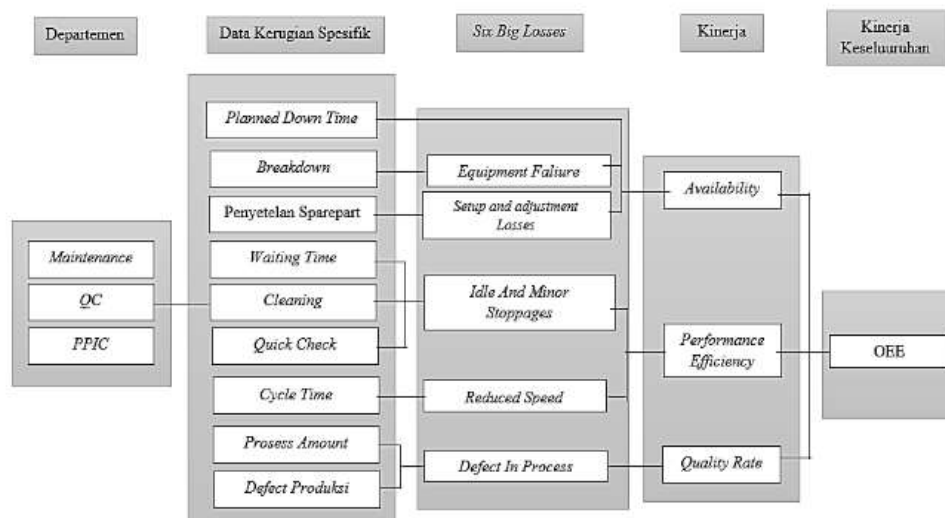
Departemen

Data Kerugian Spesifik

Six Big Losses

Kinerja

Kinerja Keseluuruhan

Maintenance

QC

PPIC

Planned Down Time

Breakdown

Penyetelan Sparepart

Waiting Time

Cleaning

Quick Check

Cycle Time

Prosess Amount

Defect Produksi

Equipment Faliure

Setup and adjustment Losses

Idle And Minor Stoppages

Reduced Speed

Defect In Process

Availability

Performance Efficiency

Quality Rate

OEE